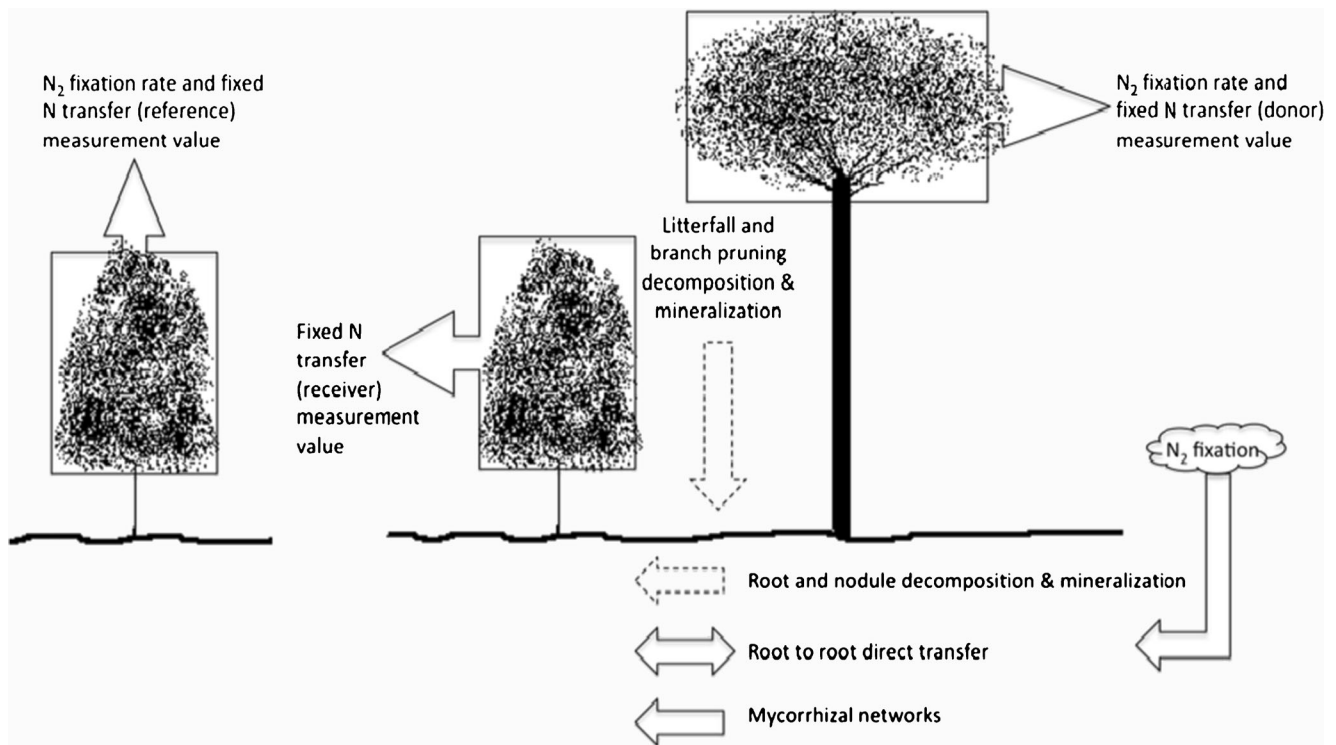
$N_2$ fixation rate and fixed N transfer (reference) measurement value

$N_2$ fixation rate and fixed N transfer (donor) measurement value

Litterfall and branch pruning decomposition & mineralization

Fixed N transfer (receiver) measurement value

$N_2$ fixation

Root and nodule decomposition & mineralization

Root to root direct transfer

Mycorrhizal networks